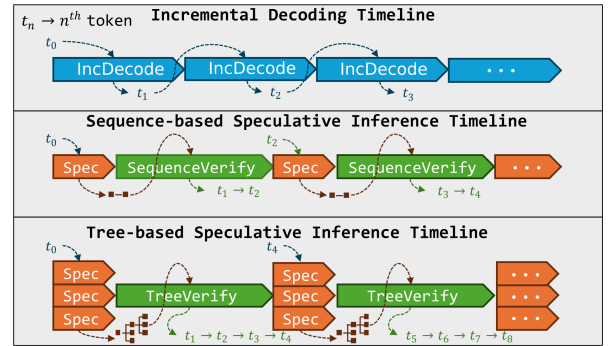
$t_n \rightarrow n^{th}$ token

Incremental Decoding Timeline

$t_0$

IncDecode

$t_1$

IncDecode

$t_2$

IncDecode

$t_3$

• • •

Sequence-based Speculative Inference Timeline

$t_0$

Spec

SequenceVerify

$t_1 \rightarrow t_2$

$t_2$

Spec

SequenceVerify

$t_3 \rightarrow t_4$

• • •

Tree-based Speculative Inference Timeline

$t_0$

Spec

Spec

Spec

TreeVerify

$t_1 \rightarrow t_2 \rightarrow t_3 \rightarrow t_4$

$t_4$

Spec

Spec

Spec

TreeVerify

$t_5 \rightarrow t_6 \rightarrow t_7 \rightarrow t_8$

• • •

• • •

• • •